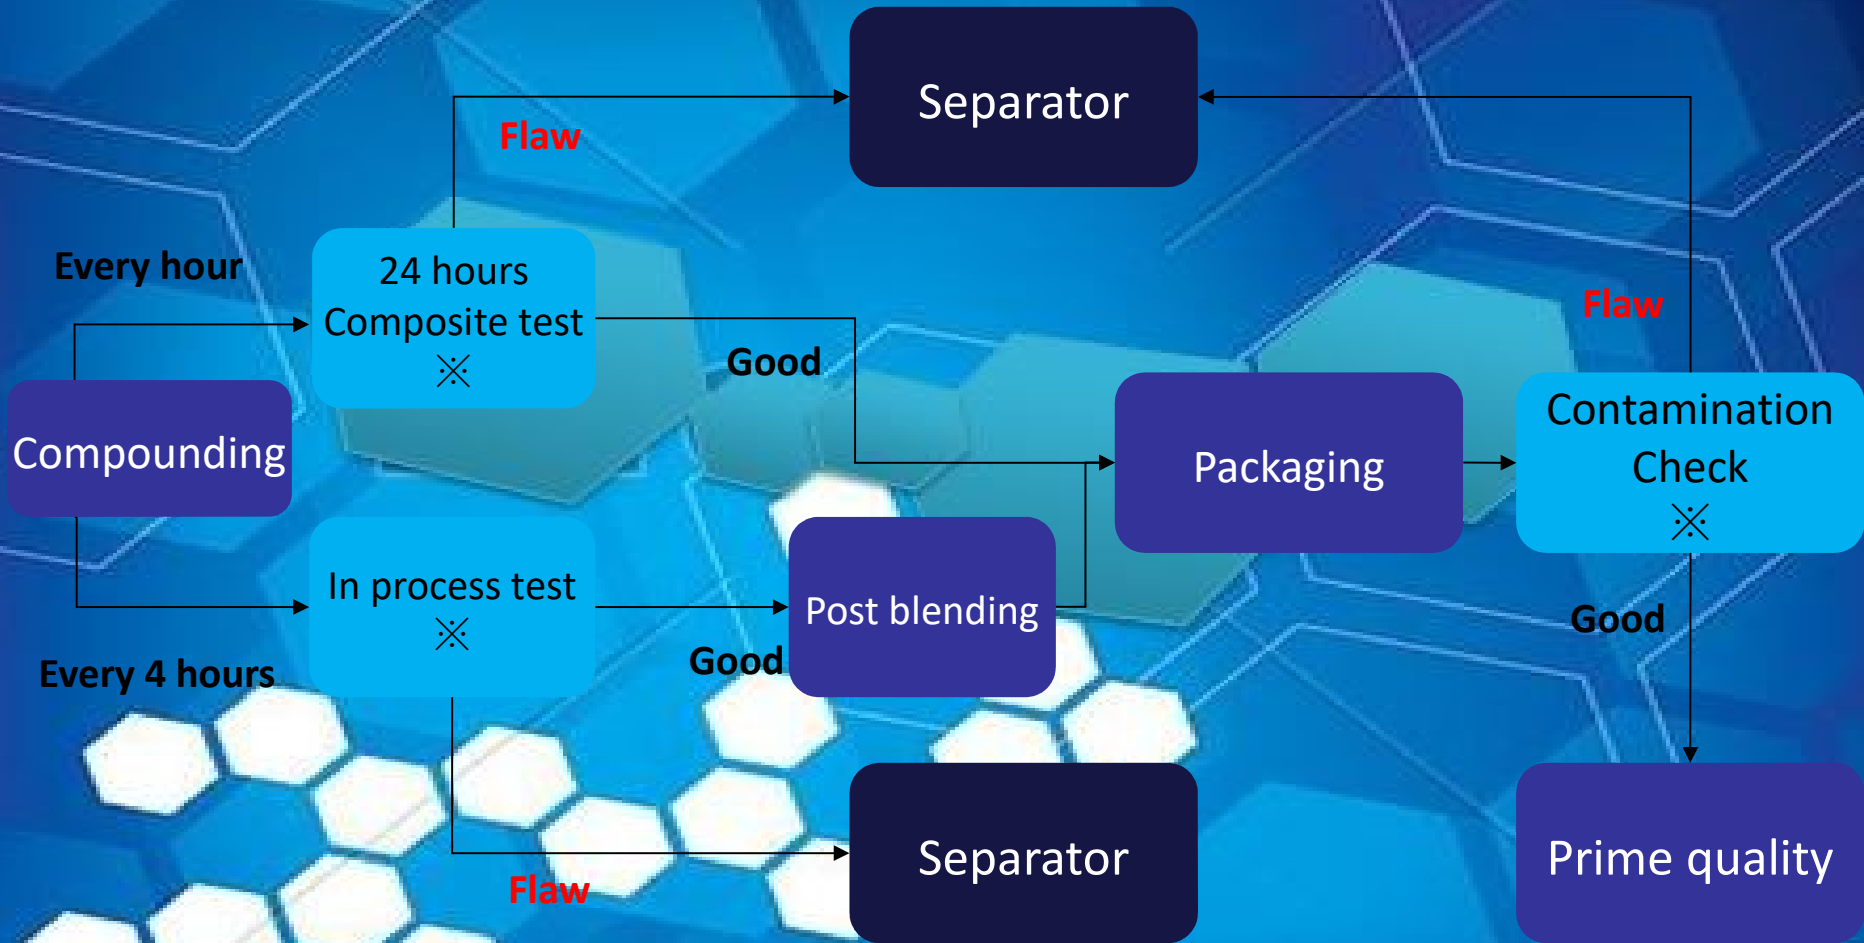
Separator

Flaw

Every hour

24 hours
Composite test
※

Good

Flaw

Compounding

Packaging

Contamination
Check
※

In process test
※

Post blending

Good

Every 4 hours

Good

Separator

Flaw

Prime quality